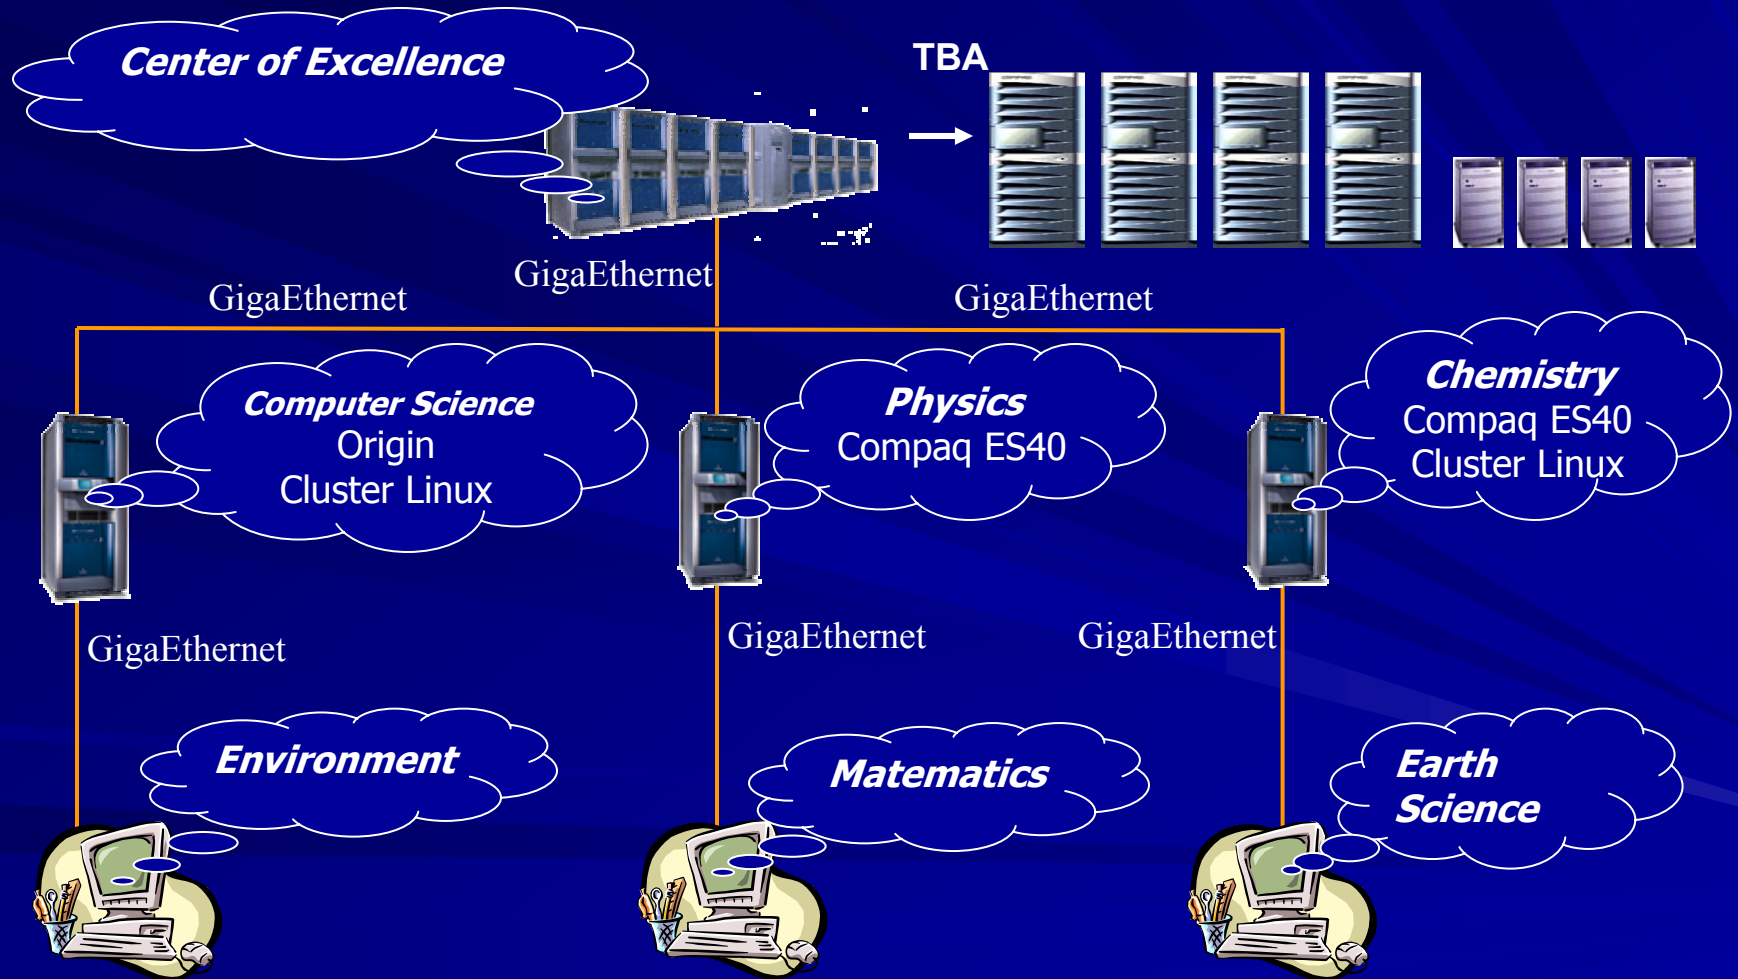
Center of Excellence

TBA

GigaEthernet

GigaEthernet

GigaEthernet

Computer Science
Origin
Cluster Linux

Physics
Compaq ES40

Chemistry
Compaq ES40
Cluster Linux

GigaEthernet

GigaEthernet

GigaEthernet

Environment

Matematics

Earth
Science